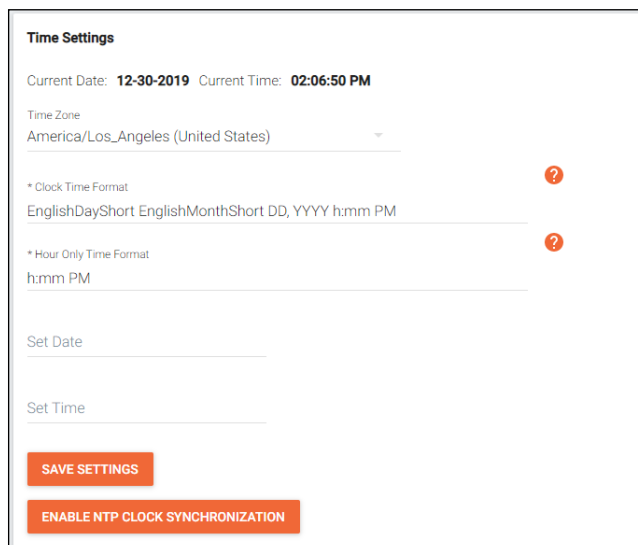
Time Settings

Current Date: 12-30-2019 Current Time: 02:06:50 PM

Time Zone
America/Los_Angeles (United States)

* Clock Time Format
EnglishDayShort EnglishMonthShort DD, YYYY h:mm PM

?

* Hour Only Time Format
h:mm PM

?

Set Date

Set Time

SAVE SETTINGS

ENABLE NTP CLOCK SYNCHRONIZATION